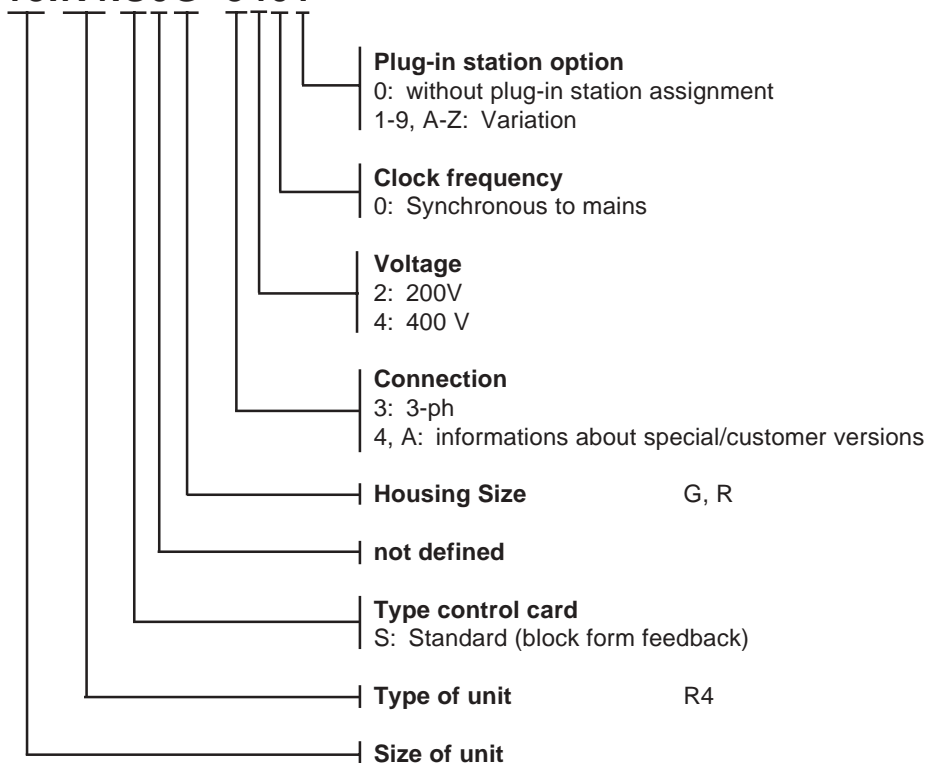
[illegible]

**Plug-in station option**
0: without plug-in station assignment
1-9, A-Z: Variation

**Clock frequency**
0: Synchronous to mains

**Voltage**
2: 200V
4: 400 V

**Connection**
3: 3-ph
4, A: informations about special/customer versions

**Housing Size** G, R

**not defined**

**Type control card**
S: Standard (block form feedback)

**Type of unit** R4

**Size of unit**